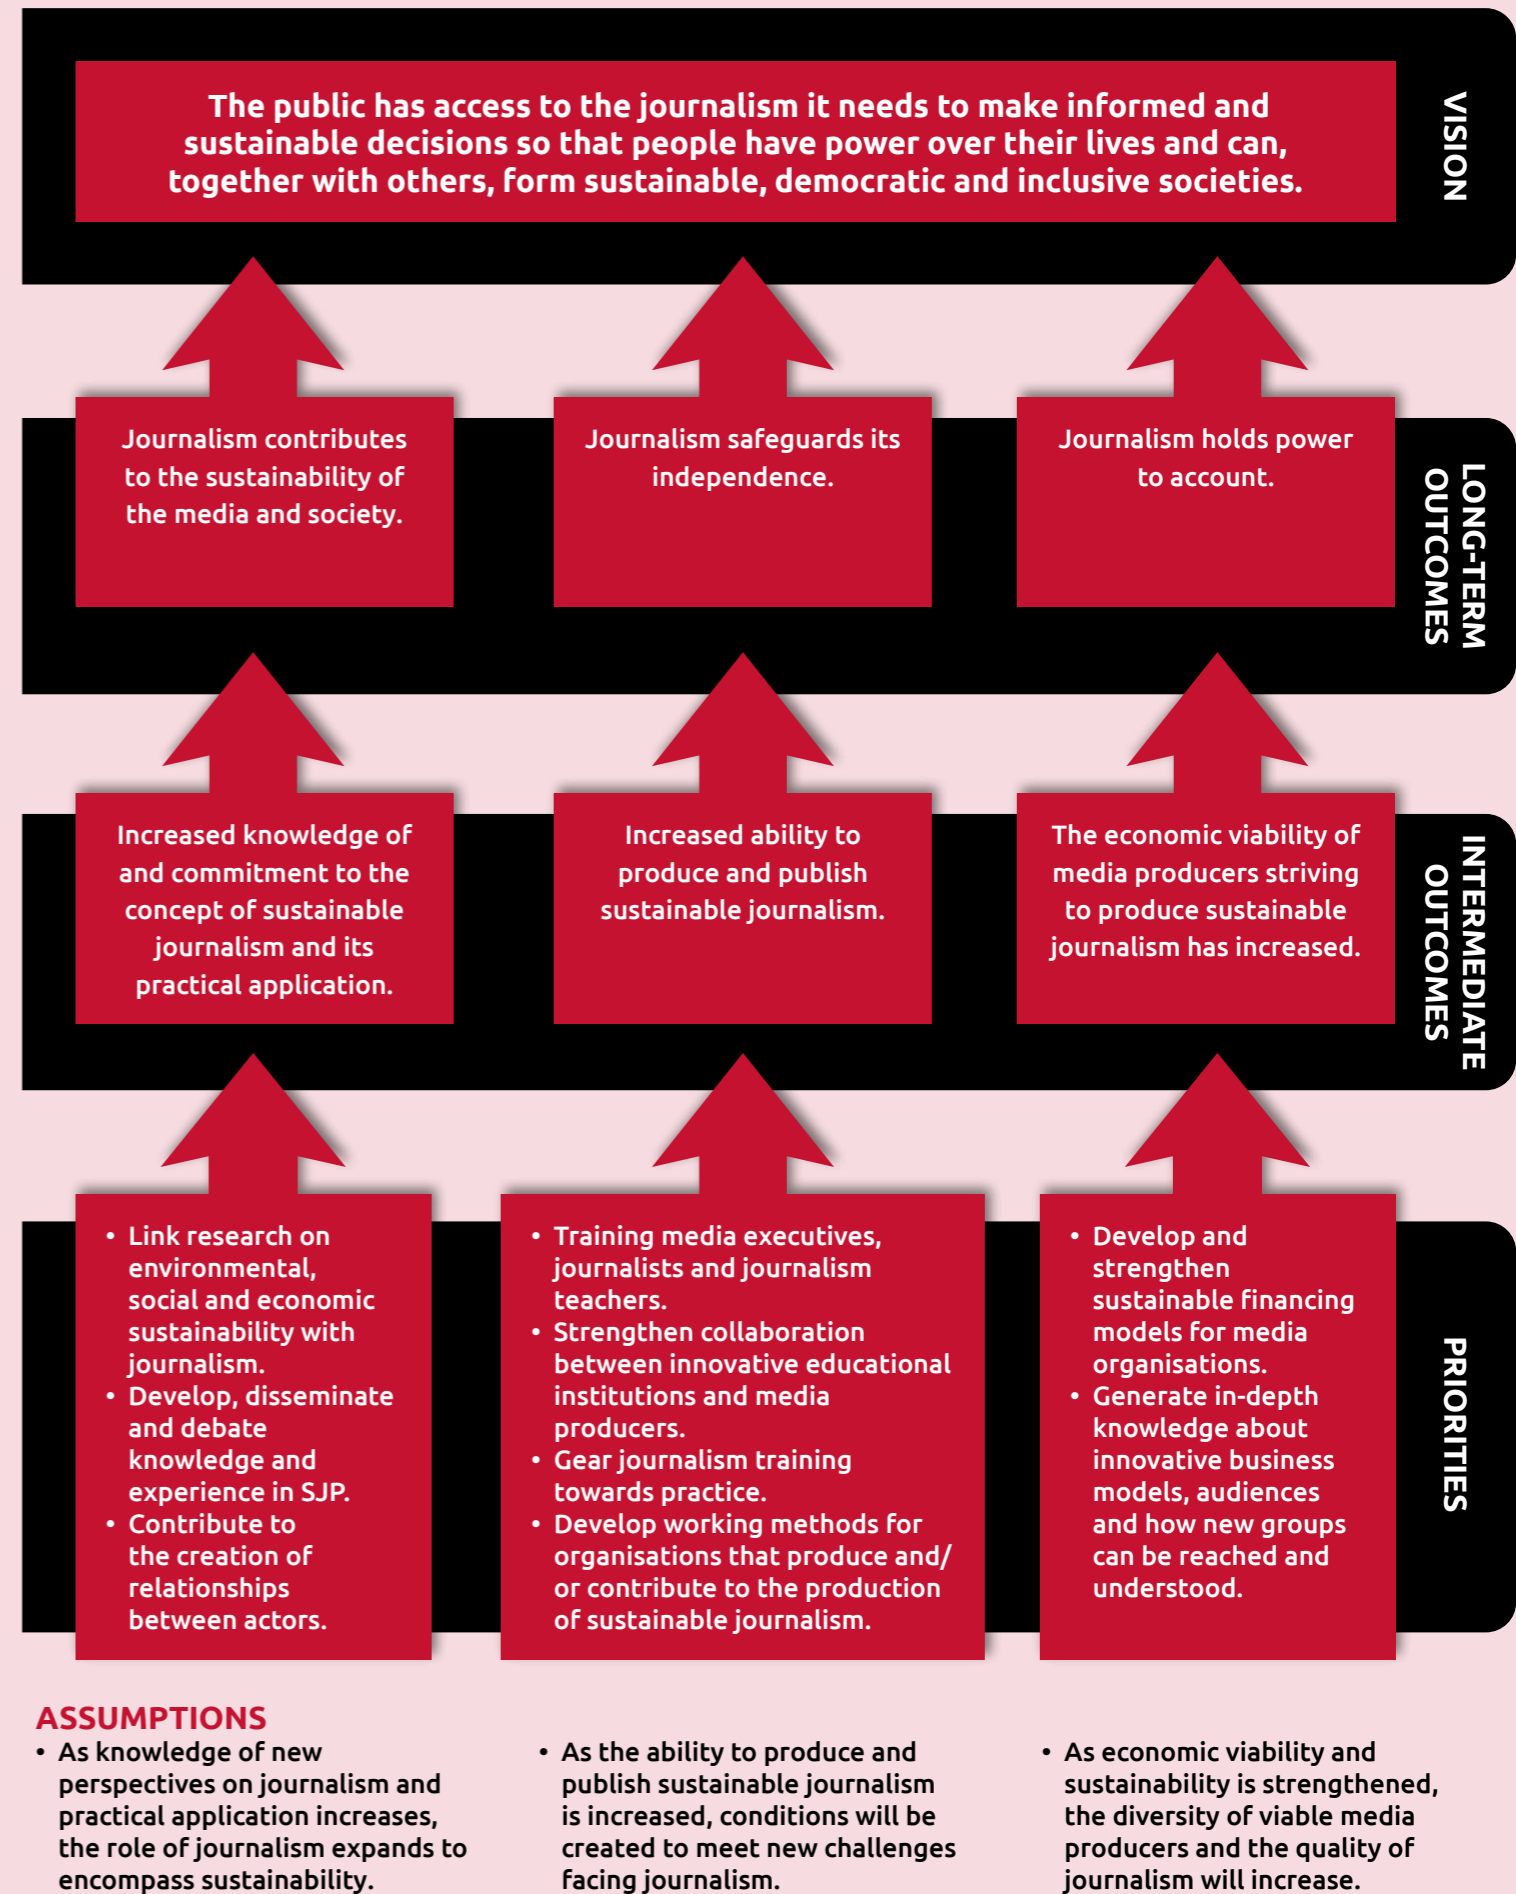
The public has access to the journalism it needs to make informed and sustainable decisions so that people have power over their lives and can, together with others, form sustainable, democratic and inclusive societies.

VISION

Journalism contributes to the sustainability of the media and society.

Journalism safeguards its independence.

Journalism holds power to account.

LONG-TERM OUTCOMES

Increased knowledge of and commitment to the concept of sustainable journalism and its practical application.

Increased ability to produce and publish sustainable journalism.

The economic viability of media producers striving to produce sustainable journalism has increased.

INTERMEDIATE OUTCOMES

• Link research on environmental, social and economic sustainability with journalism.
• Develop, disseminate and debate knowledge and experience in SJP.
• Contribute to the creation of relationships between actors.

• Training media executives, journalists and journalism teachers.
• Strengthen collaboration between innovative educational institutions and media producers.
• Gear journalism training towards practice.
• Develop working methods for organisations that produce and/ or contribute to the production of sustainable journalism.

• Develop and strengthen sustainable financing models for media organisations.
• Generate in-depth knowledge about innovative business models, audiences and how new groups can be reached and understood.

PRIORITIES

ASSUMPTIONS
• As knowledge of new perspectives on journalism and practical application increases, the role of journalism expands to encompass sustainability.

• As the ability to produce and publish sustainable journalism is increased, conditions will be created to meet new challenges facing journalism.

• As economic viability and sustainability is strengthened, the diversity of viable media producers and the quality of journalism will increase.